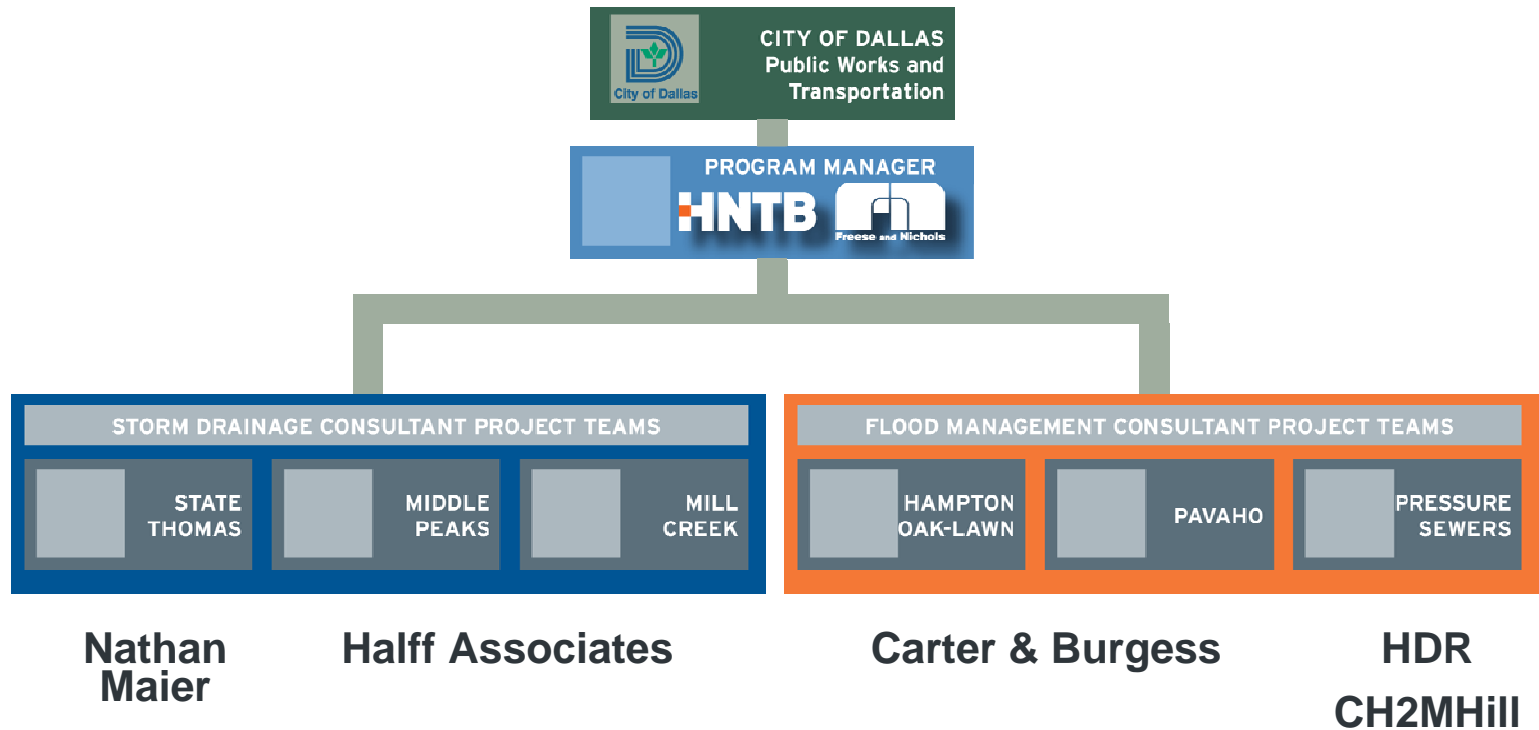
City of Dallas

CITY OF DALLAS
Public Works and
Transportation

PROGRAM MANAGER

HNTB

Freese and Nichols

STORM DRAINAGE CONSULTANT PROJECT TEAMS

STATE THOMAS

MIDDLE PEAKS

MILL CREEK

FLOOD MANAGEMENT CONSULTANT PROJECT TEAMS

HAMPTON OAK-LAWN

PAVAHO

PRESSURE SEWERS

Nathan Maier

Halff Associates

Carter & Burgess

HDR

CH2MHill